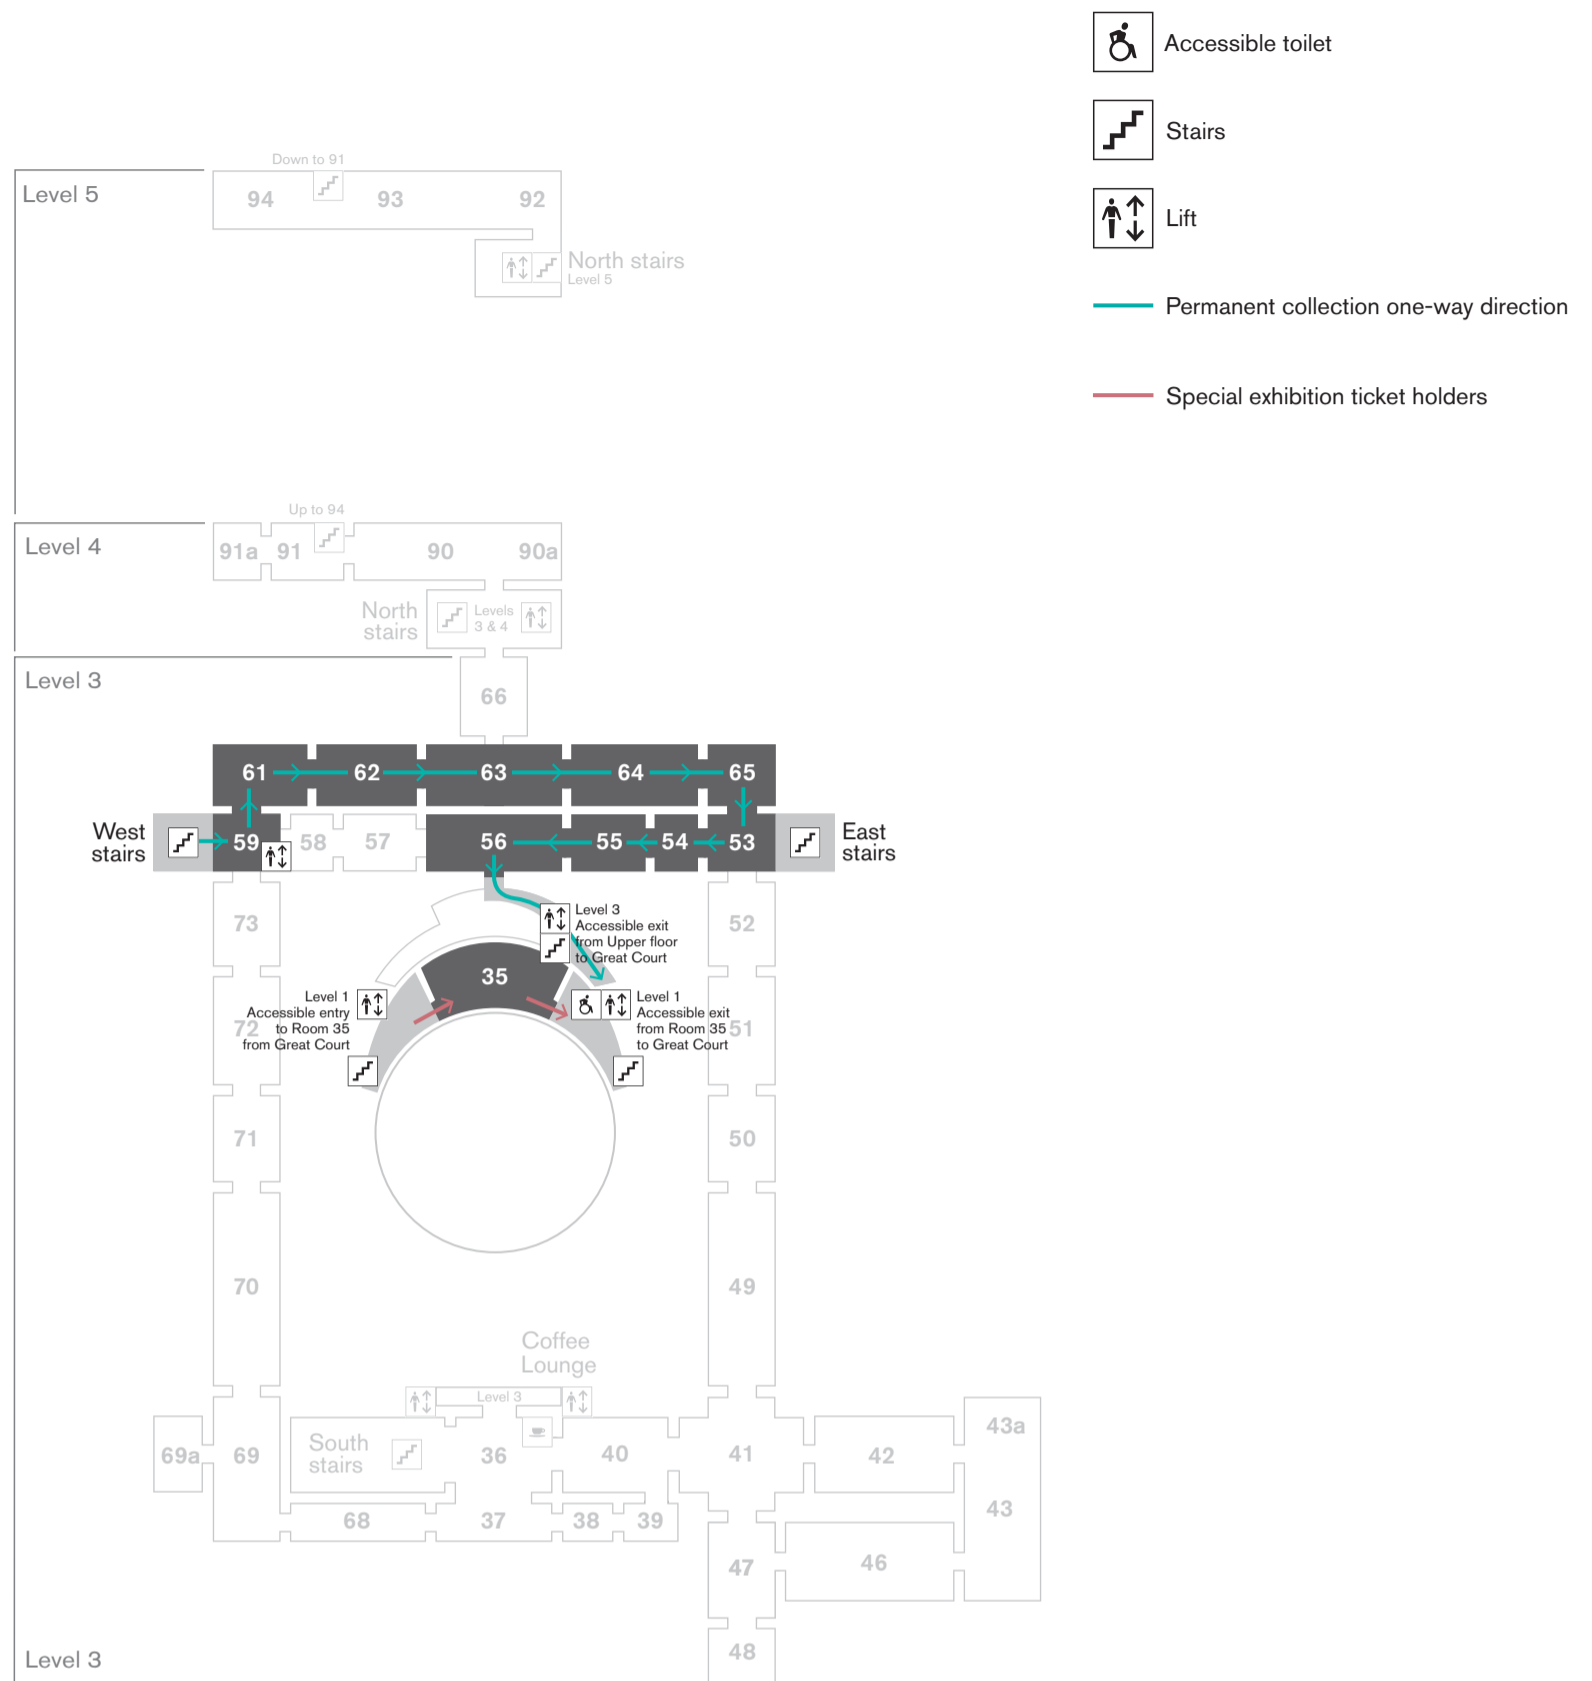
Accessible toilet

Stairs

Lift

Permanent collection one-way direction

Special exhibition ticket holders

Level 5

Down to 91

94 93 92

North stairs
Level 5

Level 4

Up to 94

91a 91 90 90a

North stairs

Levels 3 & 4

Level 3

66

61 62 63 64 65

West stairs

59 58 57 56 55 54 53

East stairs

73

Level 3
Accessible exit from Upper floor to Great Court

52

35

Level 1
Accessible entry to Room 35 from Great Court

72

Level 1
Accessible exit from Room 35 to Great Court

51

71

50

70

49

Coffee Lounge

Level 3

43a

69a 69

South stairs

36 40 41 42

43

68 37 38 39

47 46

48

Level 3